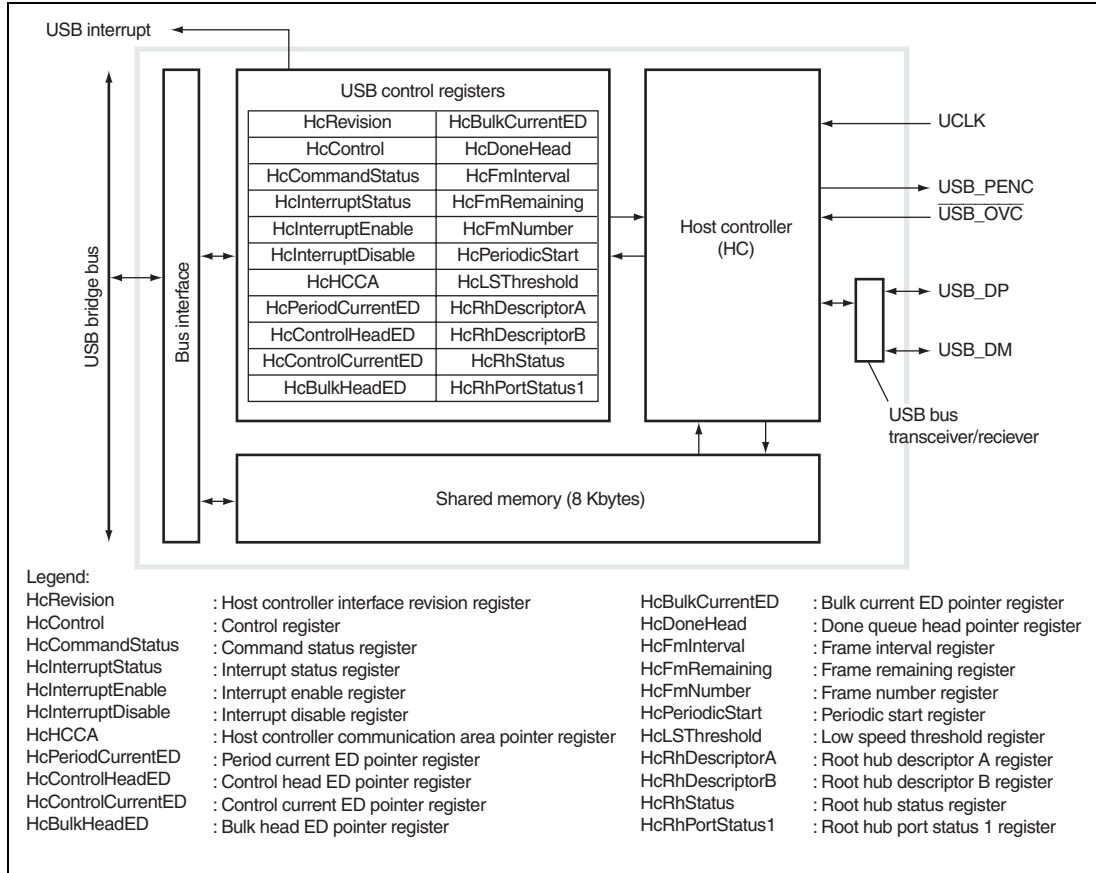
USB interrupt

USB bridge bus

Bus interface

USB control registers

| HcRevision | HcBulkCurrentED |
|---|---|
| HcControl | HcDoneHead |
| HcCommandStatus | HcFmInterval |
| HcInterruptStatus | HcFmRemaining |
| HcInterruptEnable | HcFmNumber |
| HcInterruptDisable | HcPeriodicStart |
| HcHCCA | HcLSThreshold |
| HcPeriodCurrentED | HcRhDescriptorA |
| HcControlHeadED | HcRhDescriptorB |
| HcControlCurrentED | HcRhStatus |
| HcBulkHeadED | HcRhPortStatus1 |

Host controller (HC)

UCLK

USB_PENC

$\overline{\text{USB\_OVC}}$

USB_DP

USB_DM

USB bus transceiver/reciever

Shared memory (8 Kbytes)

Legend:

HcRevision : Host controller interface revision register
HcControl : Control register
HcCommandStatus : Command status register
HcInterruptStatus : Interrupt status register
HcInterruptEnable : Interrupt enable register
HcInterruptDisable : Interrupt disable register
HcHCCA : Host controller communication area pointer register
HcPeriodCurrentED : Period current ED pointer register
HcControlHeadED : Control head ED pointer register
HcControlCurrentED : Control current ED pointer register
HcBulkHeadED : Bulk head ED pointer register

HcBulkCurrentED : Bulk current ED pointer register
HcDoneHead : Done queue head pointer register
HcFmInterval : Frame interval register
HcFmRemaining : Frame remaining register
HcFmNumber : Frame number register
HcPeriodicStart : Periodic start register
HcLSThreshold : Low speed threshold register
HcRhDescriptorA : Root hub descriptor A register
HcRhDescriptorB : Root hub descriptor B register
HcRhStatus : Root hub status register
HcRhPortStatus1 : Root hub port status 1 register